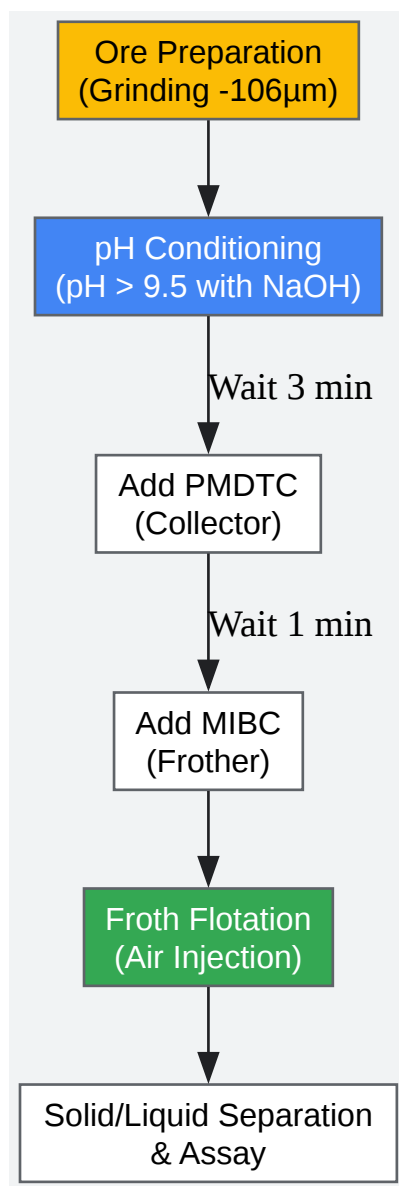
Ore Preparation
(Grinding -106μm)

pH Conditioning
(pH > 9.5 with NaOH)

Wait 3 min

Add PMDTC
(Collector)

Wait 1 min

Add MIBC
(Frother)

Froth Flotation
(Air Injection)

Solid/Liquid Separation
& Assay